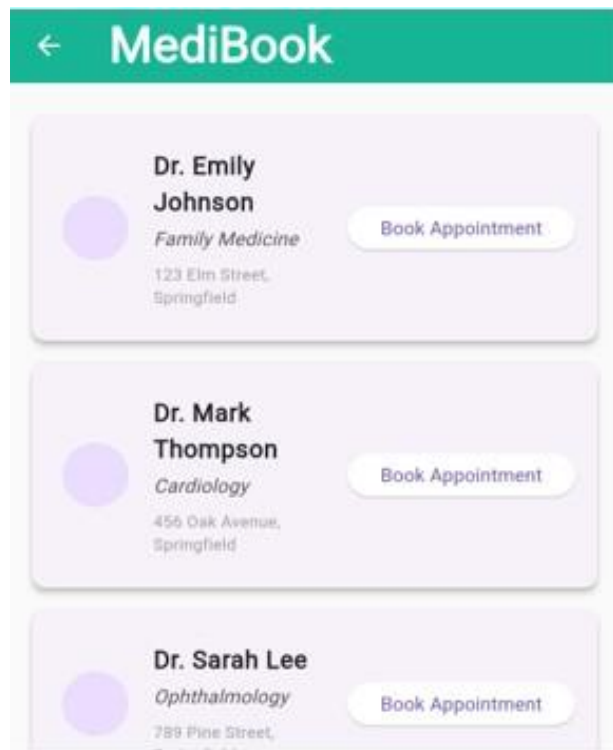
←

MediBook

Dr. Emily Johnson
Family Medicine
123 Elm Street, Springfield
Book Appointment

Dr. Mark Thompson
Cardiology
456 Oak Avenue, Springfield
Book Appointment

Dr. Sarah Lee
Ophthalmology
789 Pine Street, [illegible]
Book Appointment